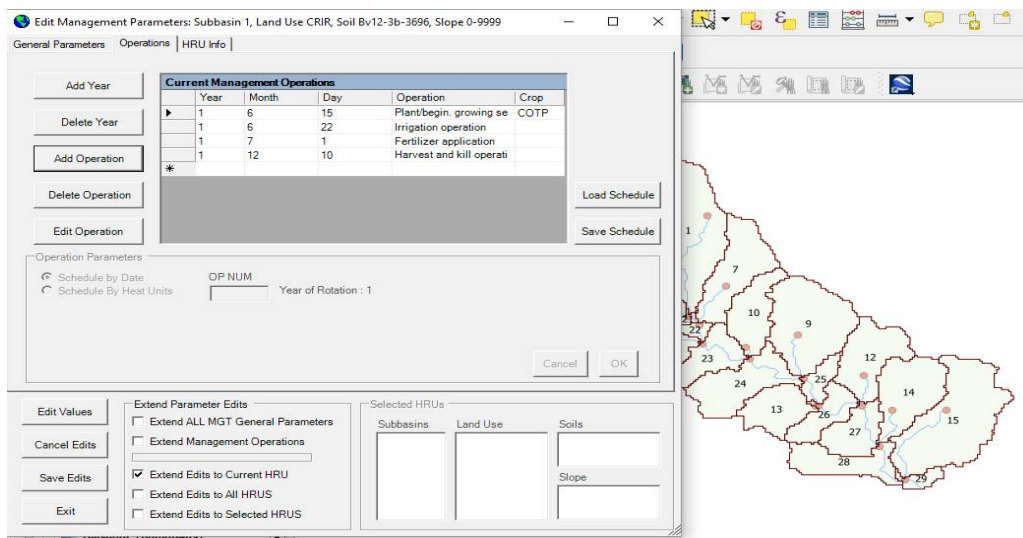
Edit Management Parameters: Subbasin 1, Land Use CRIR, Soil Bv12-3b-3696, Slope 0-9999

General Parameters | Operations | HRU Info

Add Year

Delete Year

Add Operation

Delete Operation

Edit Operation

Current Management Operations

| | Year | Month | Day | Operation | Crop |
|---|---|---|---|---|---|
| ▶ | 1 | 6 | 15 | Plant/begin. growing se | COTP |
| | 1 | 6 | 22 | Irrigation operation | |
| | 1 | 7 | 1 | Fertilizer application | |
| | 1 | 12 | 10 | Harvest and kill operati | |
| * | | | | | |

Load Schedule

Save Schedule

Operation Parameters

Schedule by Date

Schedule By Heat Units

OP NUM

Year of Rotation : 1

Cancel

OK

Edit Values

Cancel Edits

Save Edits

Exit

Extend Parameter Edits

Extend ALL MGT General Parameters

Extend Management Operations

Extend Edits to Current HRU

Extend Edits to All HRUS

Extend Edits to Selected HRUS

Selected HRUs

Subbasins

Land Use

Soils

Slope

1 7 10 9 21 22 23 12 24 25 14 13 26 15 27 28 29